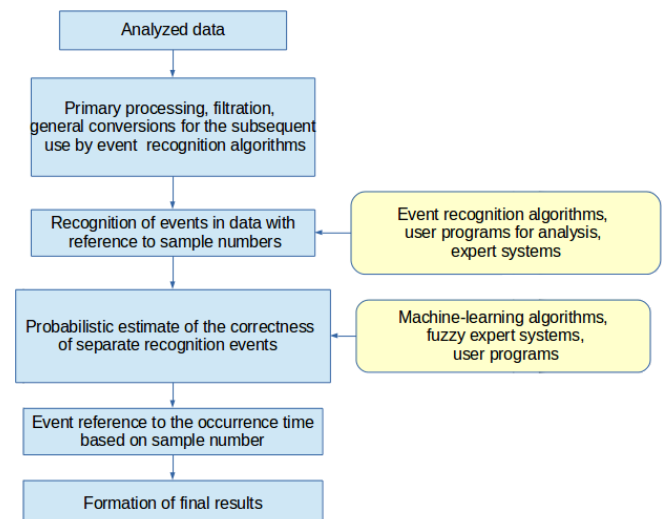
Analyzed data

Primary processing, filtration, general conversions for the subsequent use by event recognition algorithms

Recognition of events in data with reference to sample numbers

Event recognition algorithms, user programs for analysis, expert systems

Probabilistic estimate of the correctness of separate recognition events

Machine-learning algorithms, fuzzy expert systems, user programs

Event reference to the occurrence time based on sample number

Formation of final results